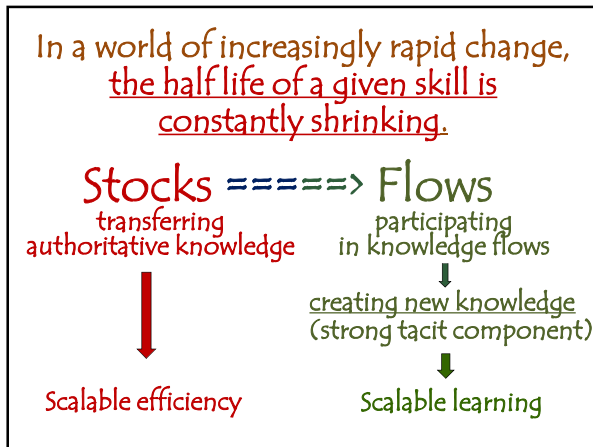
In a world of increasingly rapid change, the half life of a given skill is constantly shrinking.

Stocks =====> Flows

transferring authoritative knowledge

participating in knowledge flows

creating new knowledge (strong tacit component)

Scalable efficiency

Scalable learning